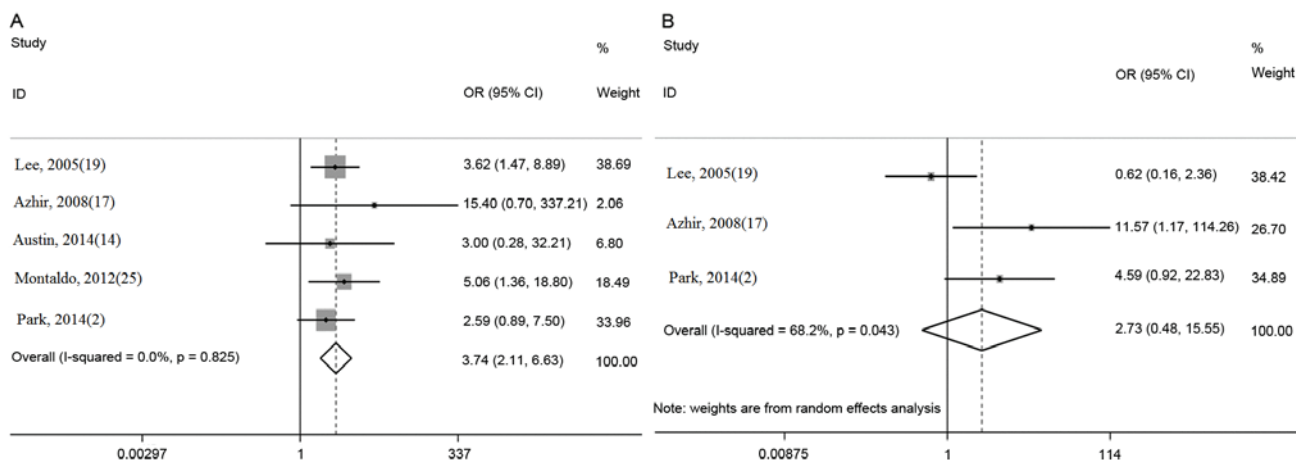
A

| Study ID | OR (95% CI) | % Weight |
|---|---|---|
| Lee, 2005(19) | 3.62 (1.47, 8.89) | 38.69 |
| Azhir, 2008(17) | 15.40 (0.70, 337.21) | 2.06 |
| Austin, 2014(14) | 3.00 (0.28, 32.21) | 6.80 |
| Montaldo, 2012(25) | 5.06 (1.36, 18.80) | 18.49 |
| Park, 2014(2) | 2.59 (0.89, 7.50) | 33.96 |
| Overall (I-squared = 0.0%, p = 0.825) | 3.74 (2.11, 6.63) | 100.00 |

0.00297 1 337

B

| Study ID | OR (95% CI) | % Weight |
|---|---|---|
| Lee, 2005(19) | 0.62 (0.16, 2.36) | 38.42 |
| Azhir, 2008(17) | 11.57 (1.17, 114.26) | 26.70 |
| Park, 2014(2) | 4.59 (0.92, 22.83) | 34.89 |
| Overall (I-squared = 68.2%, p = 0.043) | 2.73 (0.48, 15.55) | 100.00 |

Note: weights are from random effects analysis

0.00875 1 114